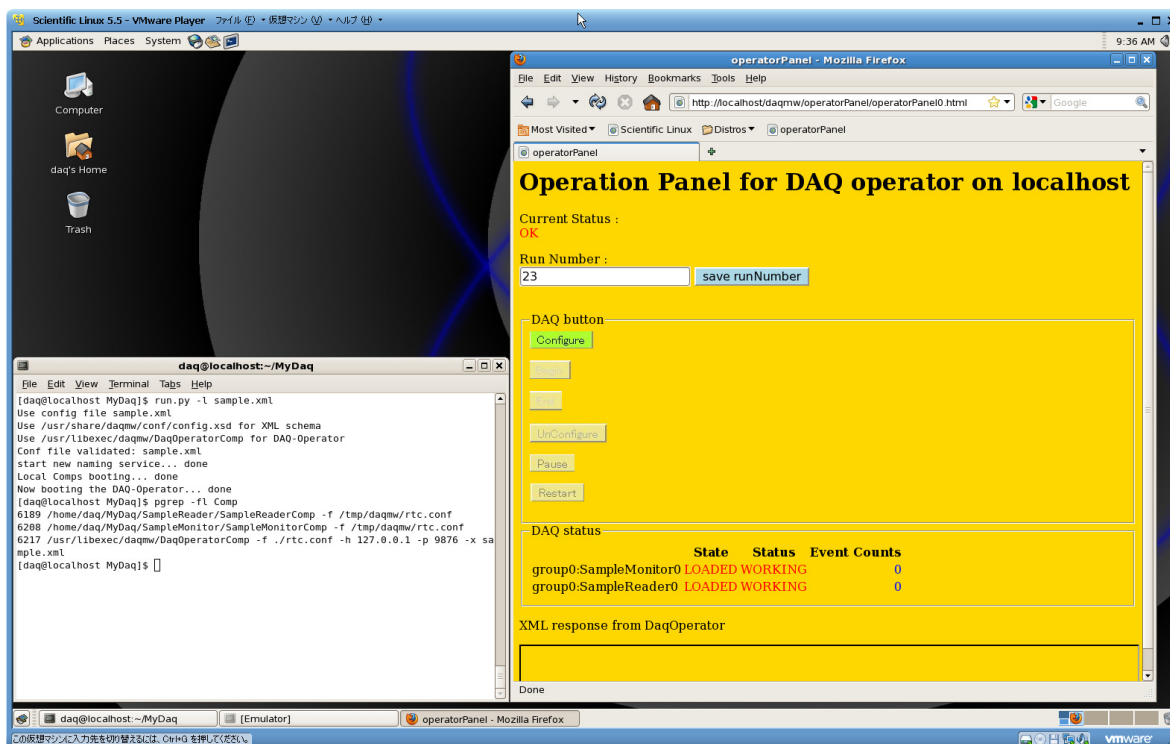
Scientific Linux 5.5 - VMware Player ファイル (F) • 仮想マシン (V) • ヘルプ (H) •

Applications Places System

9:36 AM

Computer

daq's Home

Trash

operatorPanel - Mozilla Firefox

File Edit View History Bookmarks Tools Help

http://localhost/daqmw/operatorPanel/operatorPanel0.html

Google

Most Visited ▾ Scientific Linux Distros ▾ operatorPanel

operatorPanel

# Operation Panel for DAQ operator on localhost

Current Status :
OK

Run Number :
23 save runNumber

DAQ button

Configure

Begin

End

UnConfigure

Pause

Restart

DAQ status

| | State | Status | Event Counts |
|---|---|---|---|
| group0:SampleMonitor0 | LOADED | WORKING | 0 |
| group0:SampleReader0 | LOADED | WORKING | 0 |

XML response from DaqOperator

Done

daq@localhost:~/MyDaq

File Edit View Terminal Tabs Help

[daq@localhost MyDaq]$ run.py -l sample.xml
Use config file sample.xml
Use /usr/share/daqmw/conf/config.xsd for XML schema
Use /usr/libexec/daqmw/DaqOperatorComp for DAQ-Operator
Conf file validated: sample.xml
start new naming service... done
Local Comps booting... done
Now booting the DAQ-Operator... done
[daq@localhost MyDaq]$ pgrep -fl Comp
6189 /home/daq/MyDaq/SampleReader/SampleReaderComp -f /tmp/daqmw/rtc.conf
6208 /home/daq/MyDaq/SampleMonitor/SampleMonitorComp -f /tmp/daqmw/rtc.conf
6217 /usr/libexec/daqmw/DaqOperatorComp -f ./rtc.conf -h 127.0.0.1 -p 9876 -x sample.xml
[daq@localhost MyDaq]$

daq@localhost:~/MyDaq [Emulator] operatorPanel - Mozilla Firefox

この仮想マシンに入力先を切り替えるには、Ctrl+G を押してください。

vmware